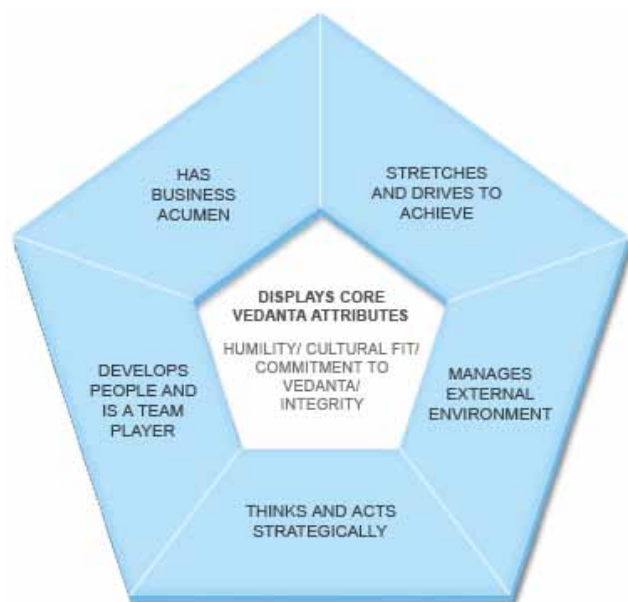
HAS BUSINESS ACUMEN

STRETCHES AND DRIVES TO ACHIEVE

DISPLAYS CORE VEDANTA ATTRIBUTES

HUMILITY/ CULTURAL FIT/ COMMITMENT TO VEDANTA/ INTEGRITY

DEVELOPS PEOPLE AND IS A TEAM PLAYER

MANAGES EXTERNAL ENVIRONMENT

THINKS AND ACTS STRATEGICALLY